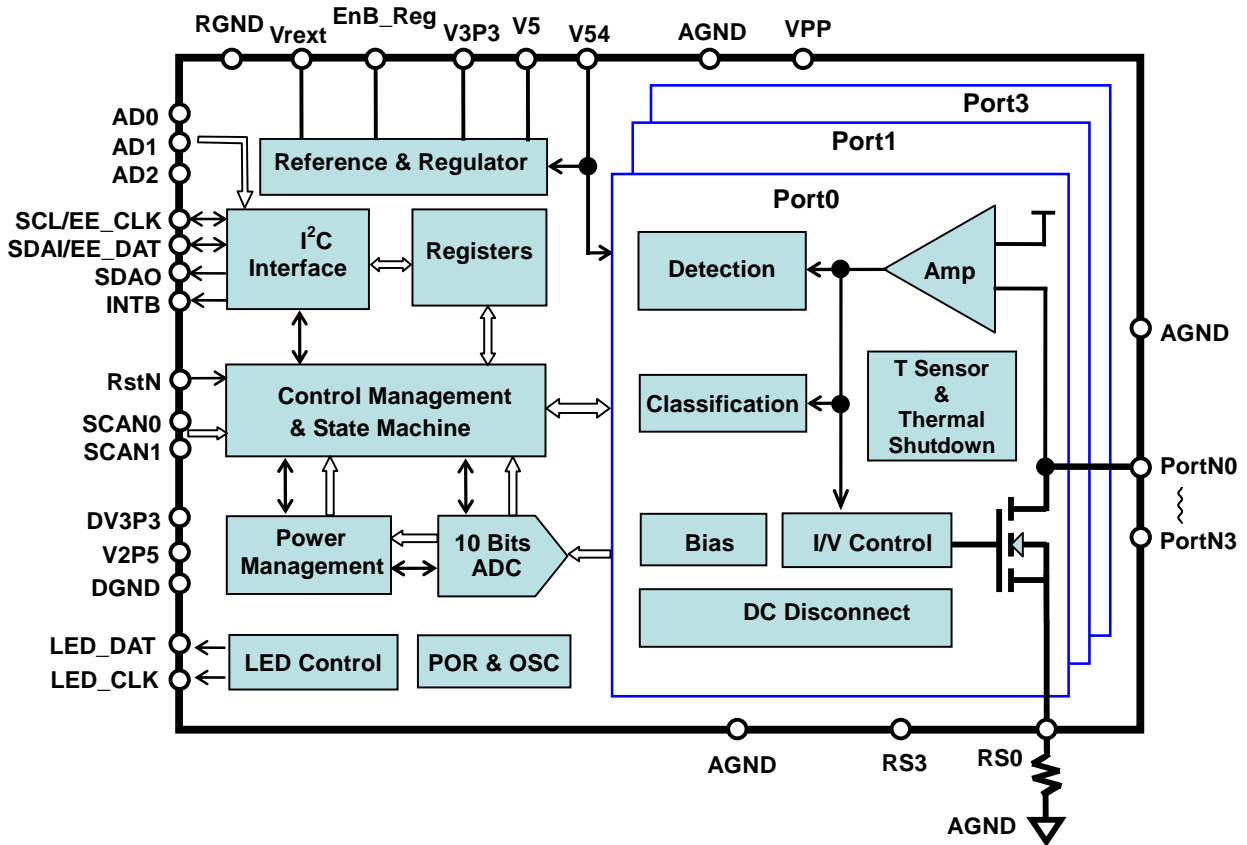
RGND Vrext EnB_Reg V3P3 V5 V54 AGND VPP

Port3
Port1
Port0

AD0
AD1
AD2
SCL/EE_CLK
SDAI/EE_DAT
SDAO
INTB
RstN
SCAN0
SCAN1
DV3P3
V2P5
DGND
LED_DAT
LED_CLK

Reference & Regulator

$I^2C$ Interface

Registers

Control Management & State Machine

Power Management

10 Bits ADC

LED Control

POR & OSC

Detection

Amp

Classification

T Sensor & Thermal Shutdown

Bias

I/V Control

DC Disconnect

AGND
PortN0
PortN3

AGND RS3 RS0
AGND